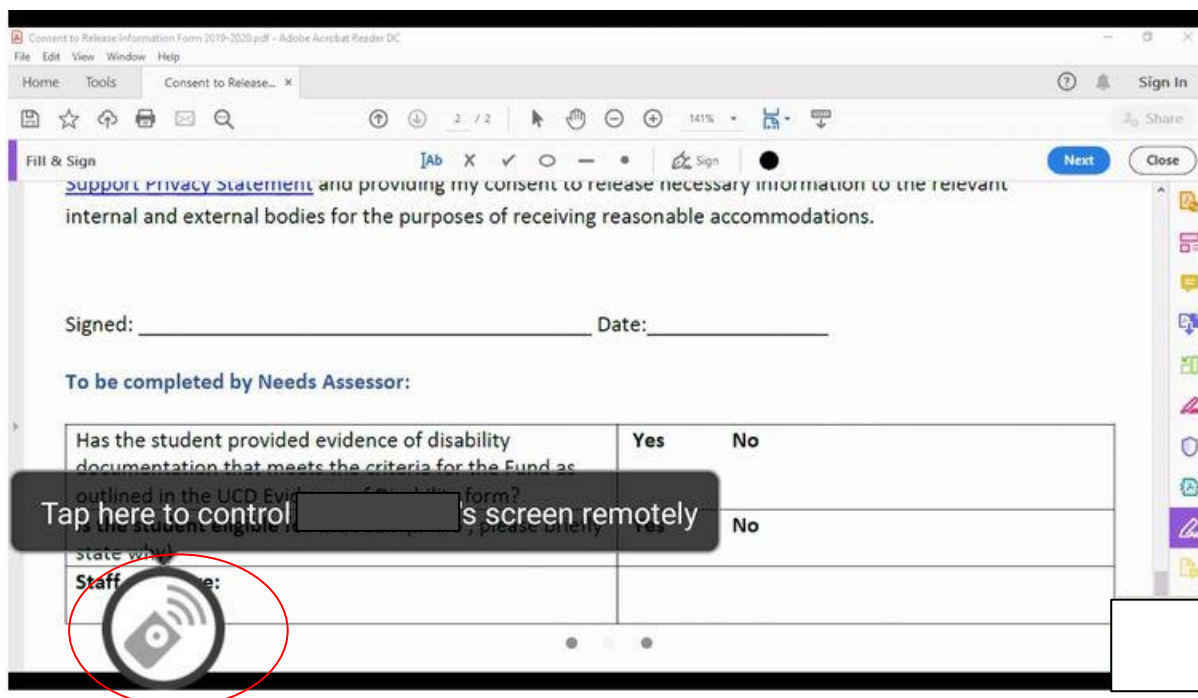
Consent to Release Information Form 2019-2020.pdf - Adobe Acrobat Reader DC
File Edit View Window Help
Home Tools Consent to Release... ×
Sign In
2 / 2 141%
Share
Fill & Sign
Sign
Next Close

Support Privacy Statement and providing my consent to release necessary information to the relevant internal and external bodies for the purposes of receiving reasonable accommodations.

Signed: ________________________________ Date:______________

To be completed by Needs Assessor:

| Has the student provided evidence of disability documentation that meets the criteria for the Fund as outlined in the UCD Evi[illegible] form? | Yes No |
|---|---|
| Is the student eligible f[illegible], please briefly state why) | Yes No |
| Staff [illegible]e: | |

Tap here to control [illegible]'s screen remotely